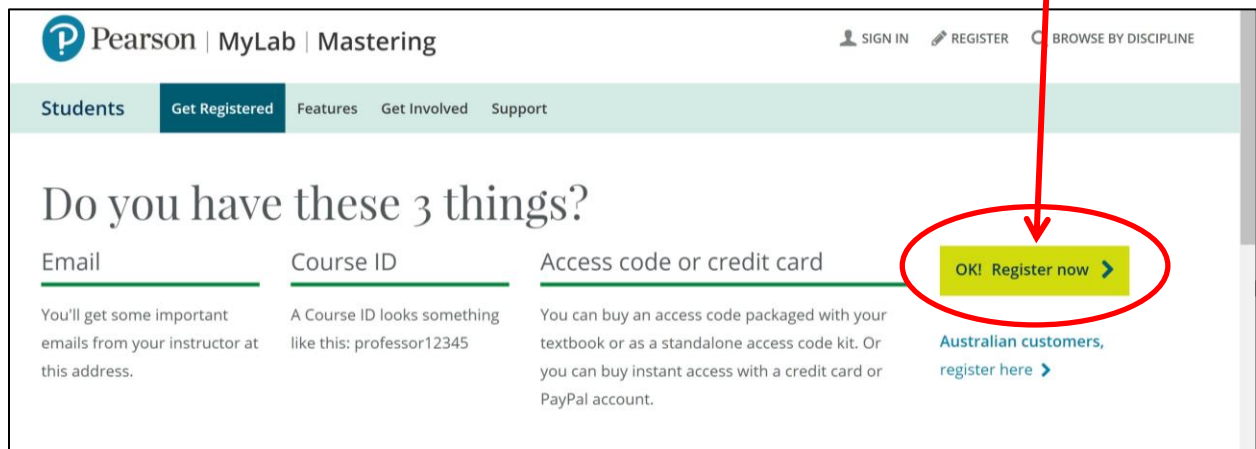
Pearson | MyLab | Mastering

SIGN IN REGISTER BROWSE BY DISCIPLINE

Students Get Registered Features Get Involved Support

Do you have these 3 things?

Email

You'll get some important emails from your instructor at this address.

Course ID

A Course ID looks something like this: professor12345

Access code or credit card

You can buy an access code packaged with your textbook or as a standalone access code kit. Or you can buy instant access with a credit card or PayPal account.

OK! Register now >

Australian customers, register here >